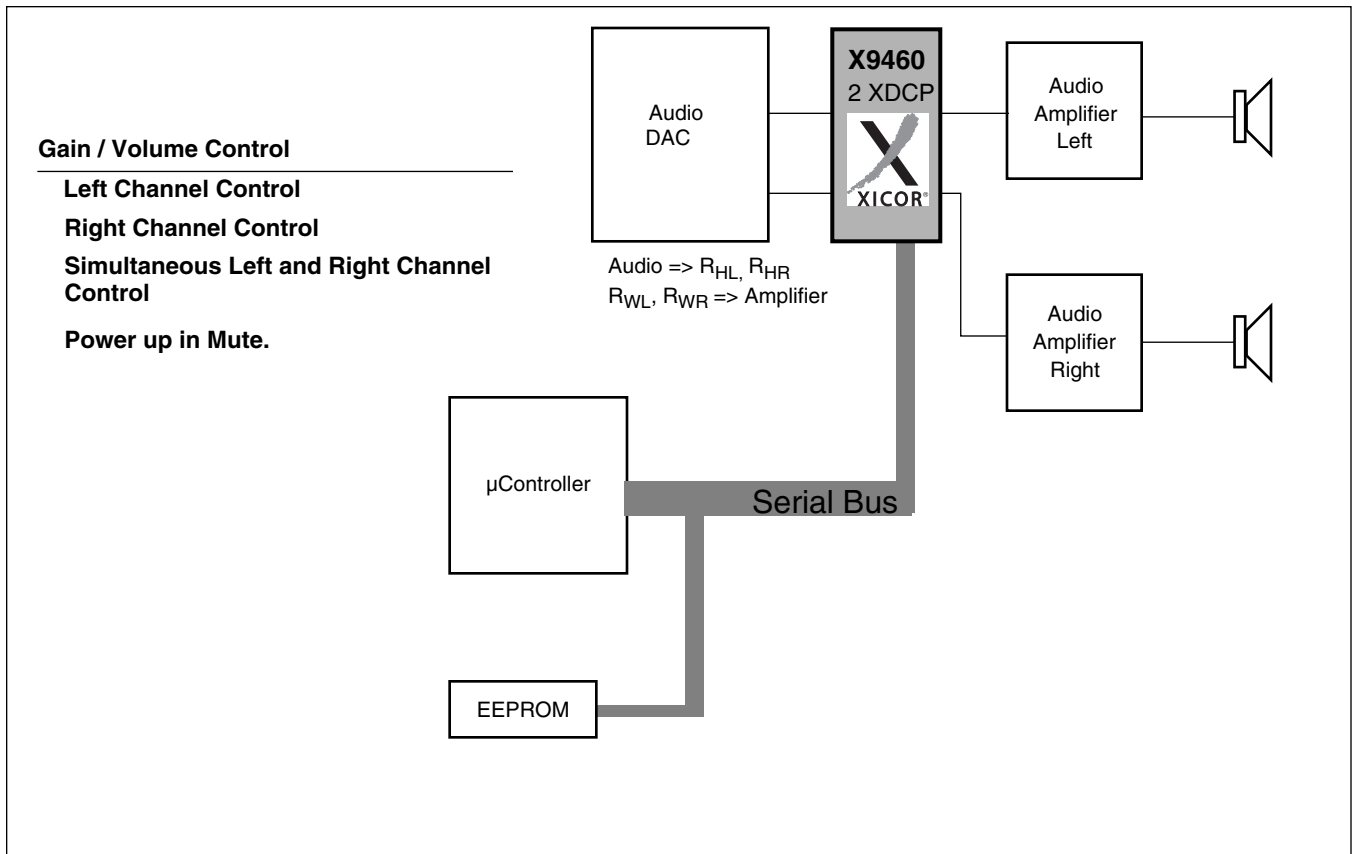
Gain / Volume Control

Left Channel Control

Right Channel Control

Simultaneous Left and Right Channel Control

Power up in Mute.

Audio DAC

X9460
2 XDCP
XICOR®

Audio Amplifier Left

Audio => $R_{HL}$, $R_{HR}$
$R_{WL}$, $R_{WR}$ => Amplifier

Audio Amplifier Right

µController

Serial Bus

EEPROM